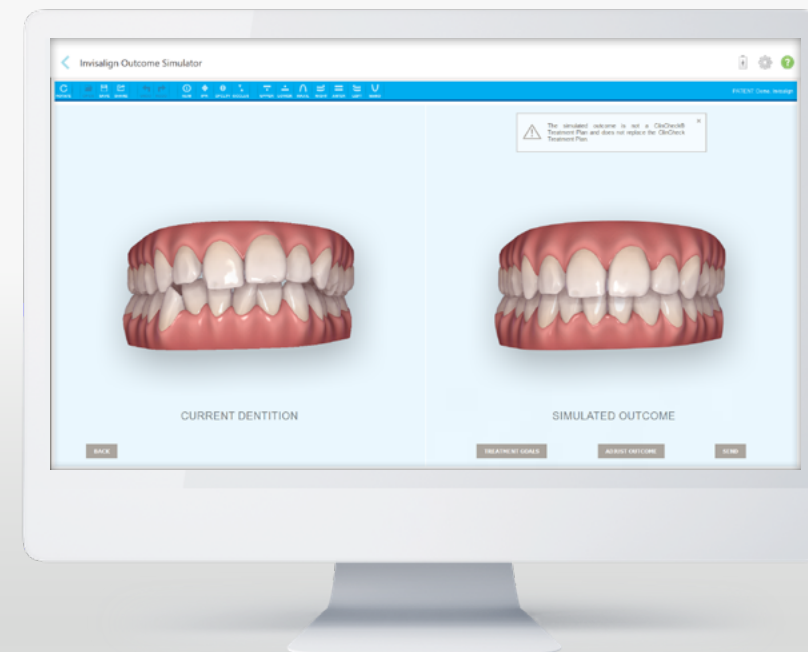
Invisalign Outcome Simulator

PATIENT Demo Invisalign

The simulated outcome is not a ClinCheck® Treatment Plan and does not replace the ClinCheck Treatment Plan.

CURRENT DENTITION

SIMULATED OUTCOME

BACK

TREATMENT GOALS

ADJUST OUTCOME

SEND